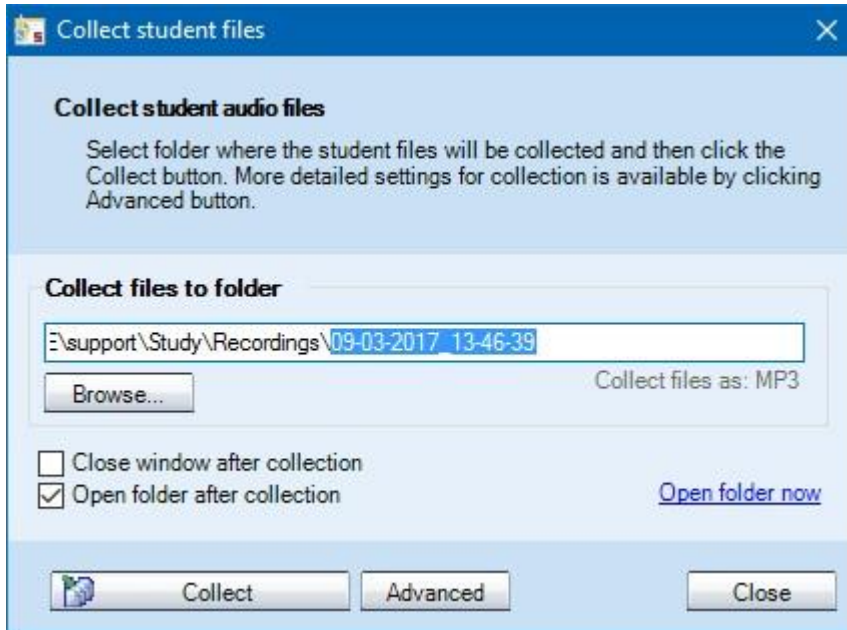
Collect student files

Collect student audio files

Select folder where the student files will be collected and then click the Collect button. More detailed settings for collection is available by clicking Advanced button.

Collect files to folder

:\support\Study\Recordings\09-03-2017_13-46-39

Browse...

Collect files as: MP3

Close window after collection

Open folder after collection

Open folder now

Collect

Advanced

Close